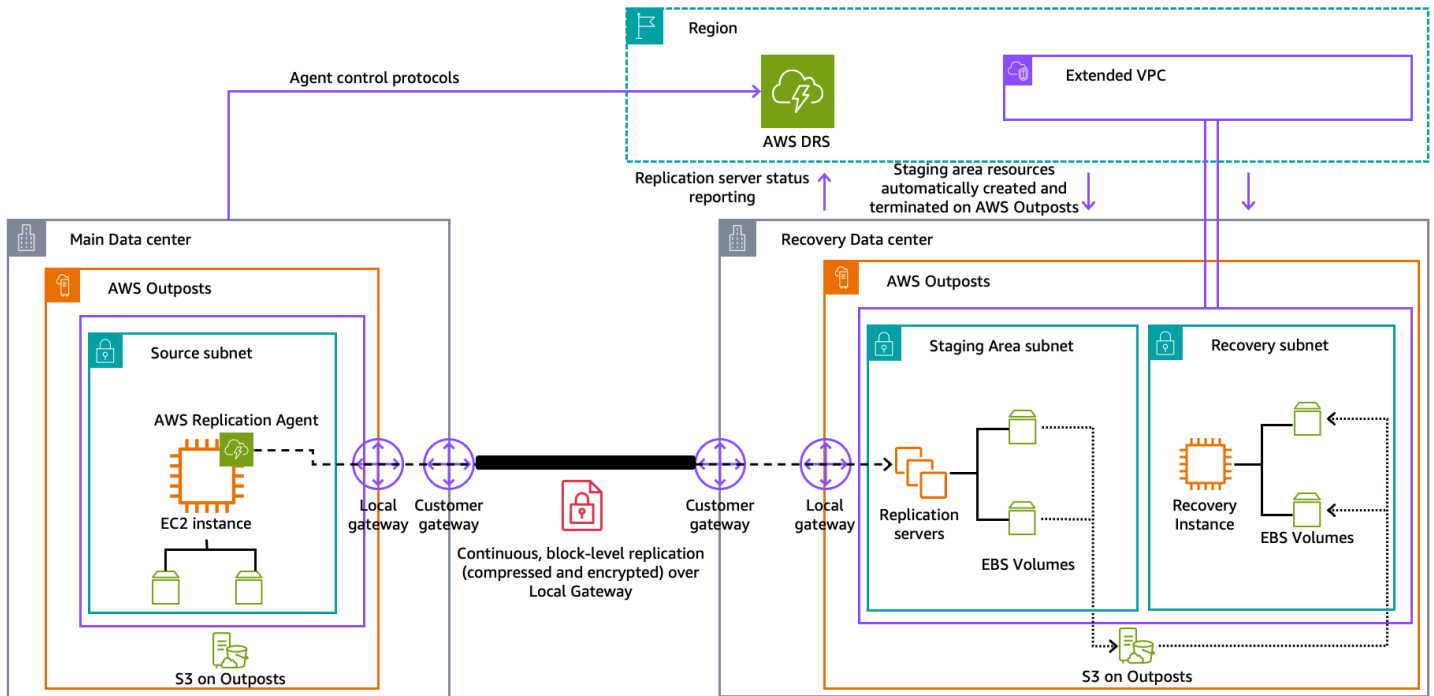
Region

Agent control protocols

AWS DRS

Extended VPC

Replication server status reporting

Staging area resources automatically created and terminated on AWS Outposts

Main Data center

AWS Outposts

Source subnet

AWS Replication Agent

EC2 instance

S3 on Outposts

Local gateway

Customer gateway

Continuous, block-level replication (compressed and encrypted) over Local Gateway

Customer gateway

Local gateway

Recovery Data center

AWS Outposts

Staging Area subnet

Replication servers

EBS Volumes

Recovery subnet

Recovery Instance

EBS Volumes

S3 on Outposts